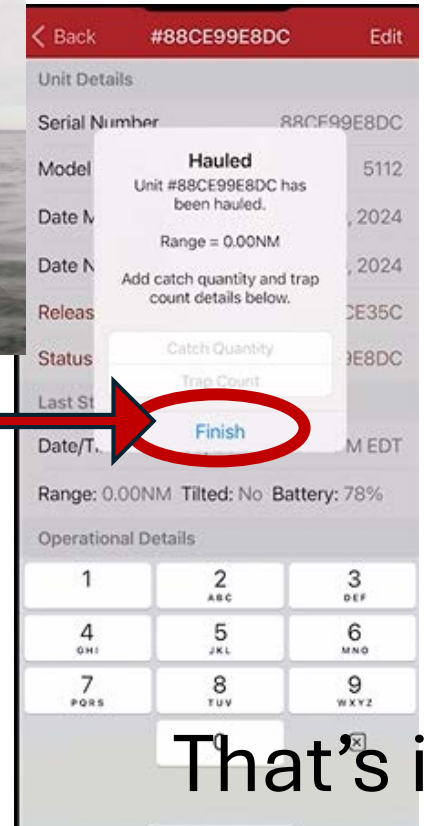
< Back #88CE99E8DC Edit

Unit Details

Serial Number 88CE99E8DC

Model 5112

Date M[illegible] , 2024

Date N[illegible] , 2024

Releas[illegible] CE35C

Status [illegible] 9E8DC

Last St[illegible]

Date/T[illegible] M EDT

Hauled

Unit #88CE99E8DC has been hauled.

Range = 0.00NM

Add catch quantity and trap count details below.

Catch Quantity

Trap Count

Finish

Range: 0.00NM Tilted: No Battery: 78%

Operational Details

| 1 | 2 ABC | 3 DEF |
|---|---|---|
| 4 GHI | 5 JKL | 6 MNO |
| 7 PQRS | 8 TUV | 9 WXYZ |
| | 0 | |

That's i